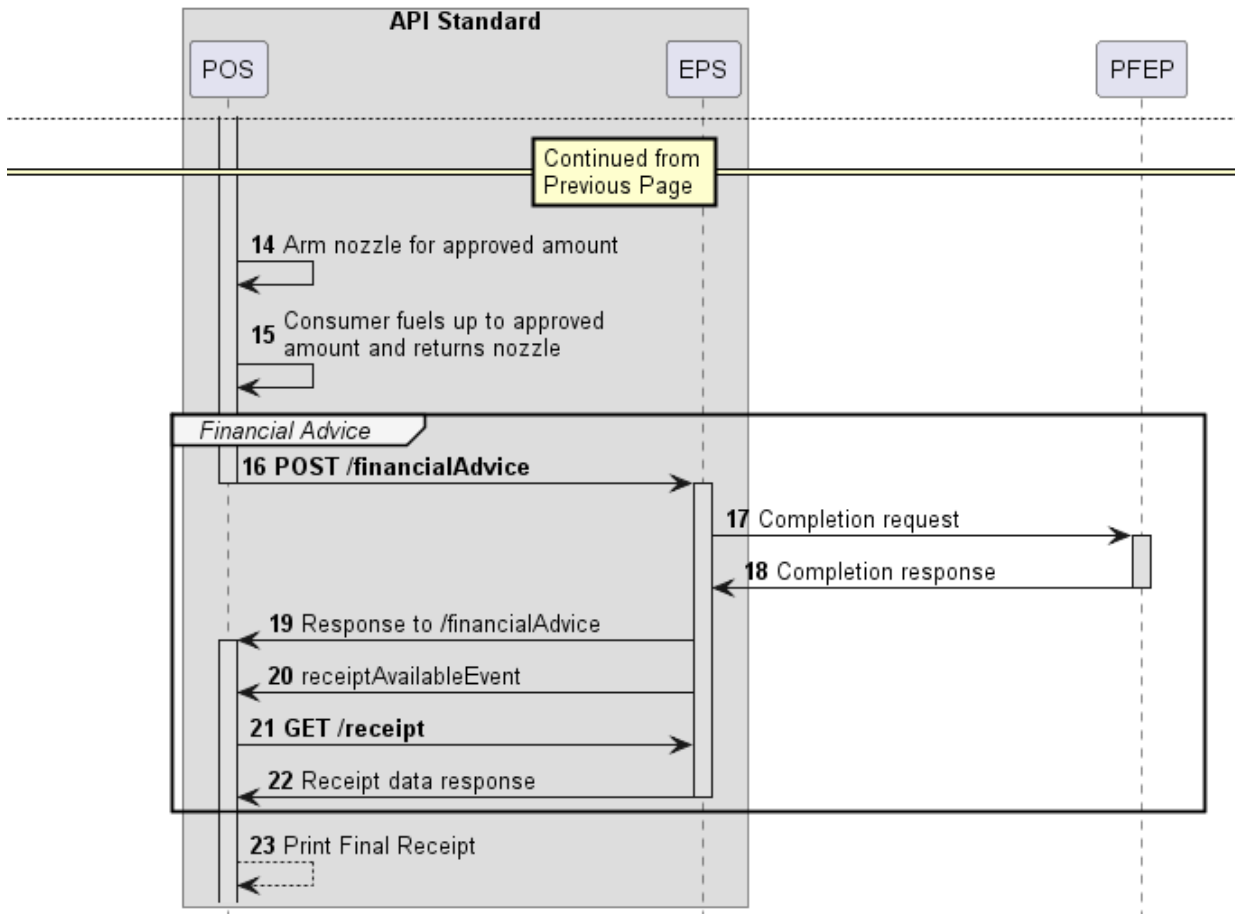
API Standard

POS

EPS

PFEP

Continued from Previous Page

14 Arm nozzle for approved amount

15 Consumer fuels up to approved amount and returns nozzle

Financial Advice

16 POST /financialAdvice

17 Completion request

18 Completion response

19 Response to /financialAdvice

20 receiptAvailableEvent

21 GET /receipt

22 Receipt data response

23 Print Final Receipt